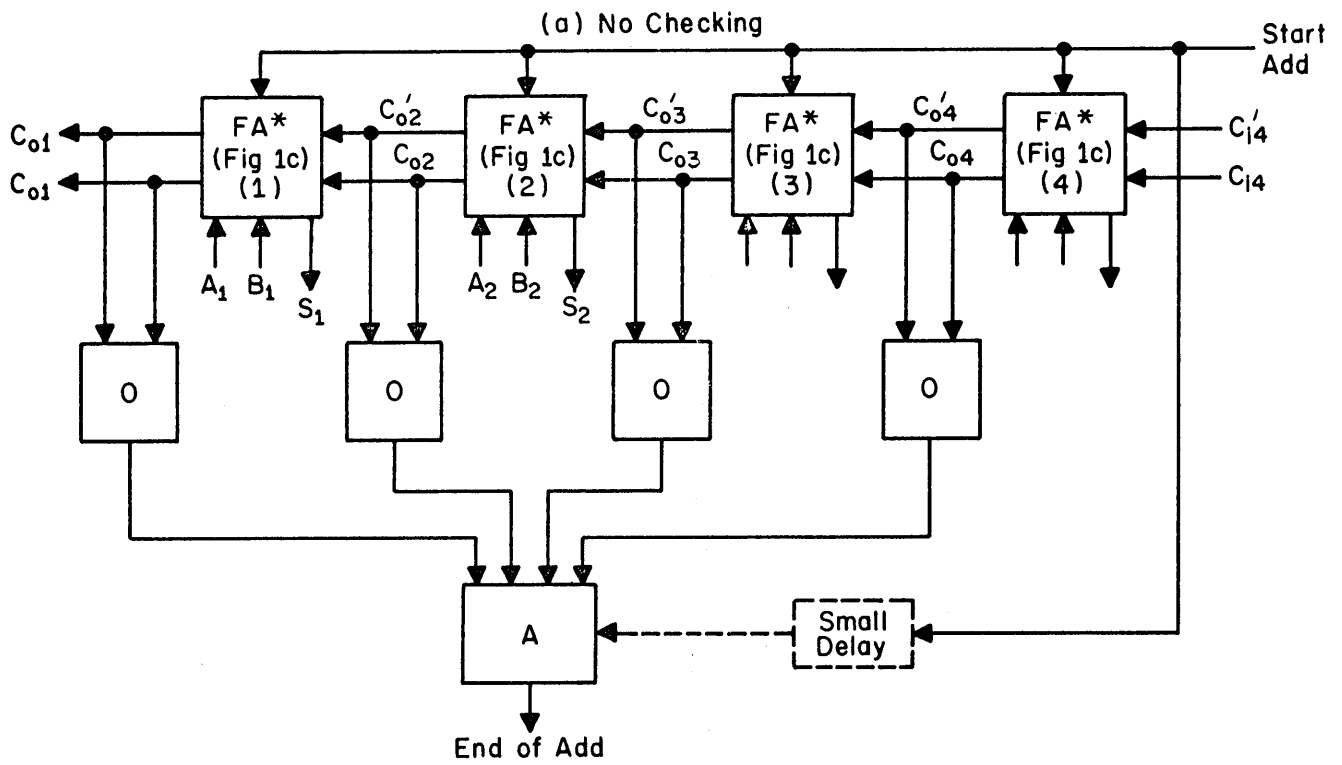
(a) No Checking

Start Add

$C_{o1}$
$C_{o1}$

FA* (Fig 1c) (1)

$A_1$ $B_1$ $S_1$

$C'_{o2}$
$C_{o2}$

FA* (Fig 1c) (2)

$A_2$ $B_2$ $S_2$

$C'_{o3}$
$C_{o3}$

FA* (Fig 1c) (3)

$C'_{o4}$
$C_{o4}$

FA* (Fig 1c) (4)

$C'_{i4}$
$C_{i4}$

O

O

O

O

A

Small Delay

End of Add